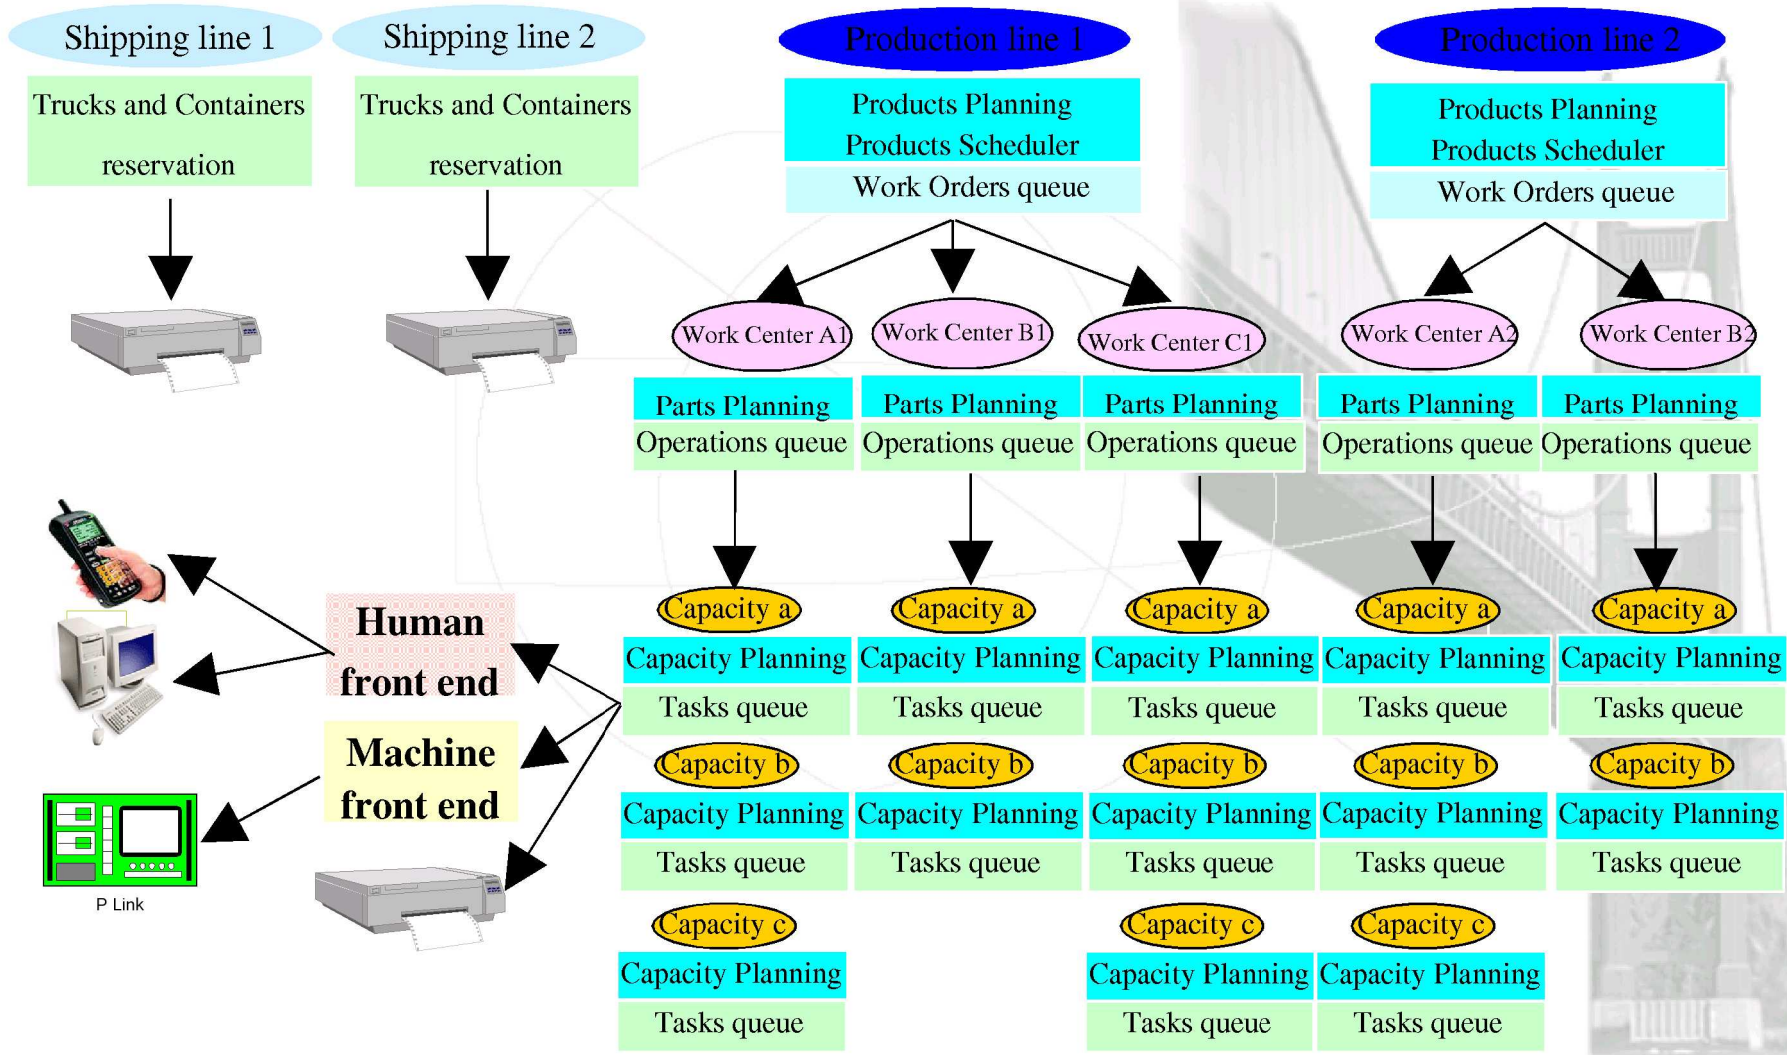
Shipping line 1

Trucks and Containers reservation

Shipping line 2

Trucks and Containers reservation

Production line 1

Products Planning
Products Scheduler

Work Orders queue

Production line 2

Products Planning
Products Scheduler

Work Orders queue

Work Center A1

Parts Planning
Operations queue

Work Center B1

Parts Planning
Operations queue

Work Center C1

Parts Planning
Operations queue

Work Center A2

Parts Planning
Operations queue

Work Center B2

Parts Planning
Operations queue

Capacity a
Capacity Planning
Tasks queue
Capacity b
Capacity Planning
Tasks queue
Capacity c
Capacity Planning
Tasks queue

Capacity a
Capacity Planning
Tasks queue
Capacity b
Capacity Planning
Tasks queue

Capacity a
Capacity Planning
Tasks queue
Capacity b
Capacity Planning
Tasks queue
Capacity c
Capacity Planning
Tasks queue

Capacity a
Capacity Planning
Tasks queue
Capacity b
Capacity Planning
Tasks queue
Capacity c
Capacity Planning
Tasks queue

Capacity a
Capacity Planning
Tasks queue
Capacity b
Capacity Planning
Tasks queue

Human front end

Machine front end

P Link